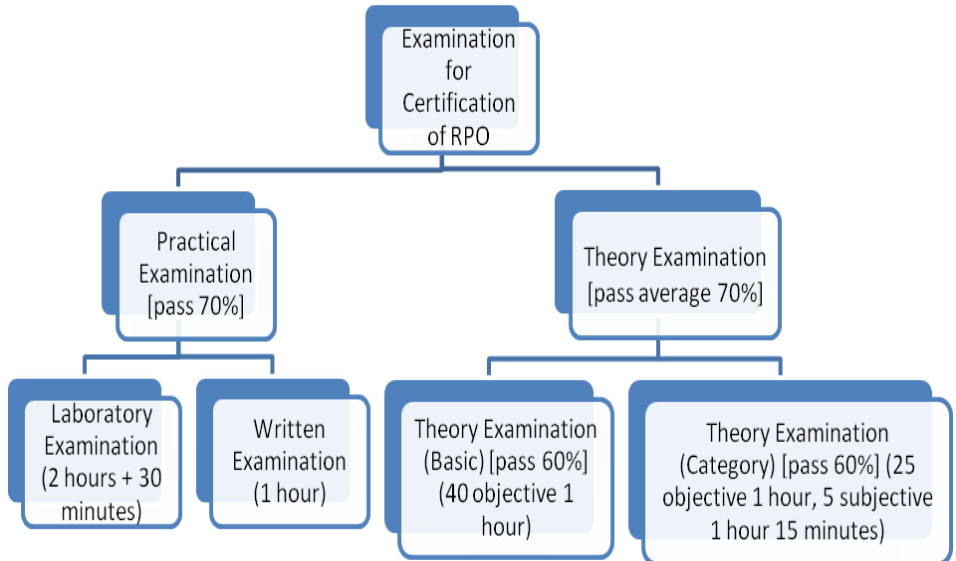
Examination for Certification of RPO

Practical Examination [pass 70%]

Theory Examination [pass average 70%]

Laboratory Examination (2 hours + 30 minutes)

Written Examination (1 hour)

Theory Examination (Basic) [pass 60%] (40 objective 1 hour)

Theory Examination (Category) [pass 60%] (25 objective 1 hour, 5 subjective 1 hour 15 minutes)